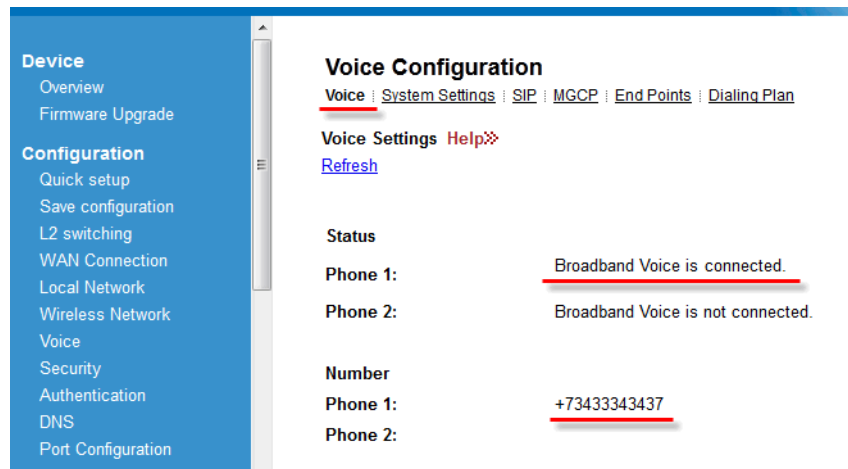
Device
Overview
Firmware Upgrade

Configuration
Quick setup
Save configuration
L2 switching
WAN Connection
Local Network
Wireless Network
Voice
Security
Authentication
DNS
Port Configuration

Voice Configuration
Voice | System Settings | SIP | MGCP | End Points | Dialing Plan

Voice Settings Help»
Refresh

Status
Phone 1: Broadband Voice is connected.
Phone 2: Broadband Voice is not connected.

Number
Phone 1: +73433343437
Phone 2: